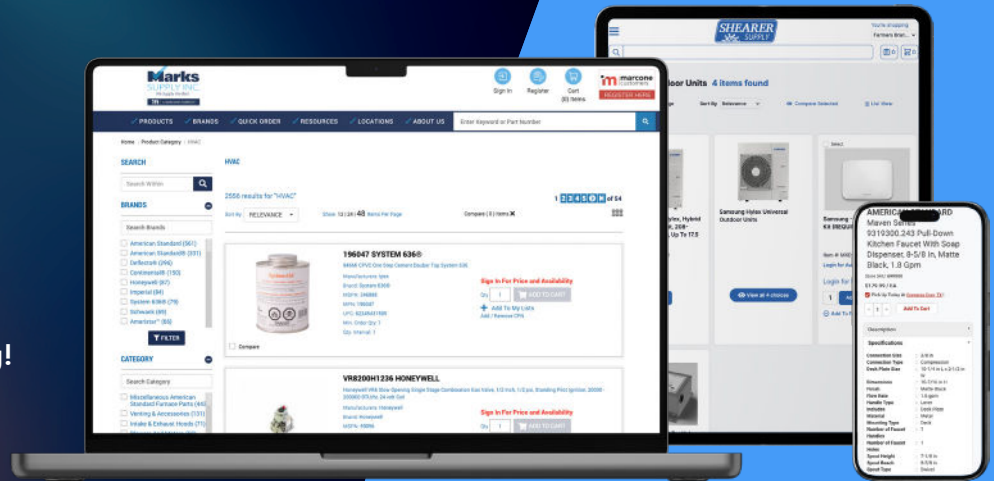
Marks SUPPLY INC.

Sign In Register Cart (0) Items

marcone customers REGISTER HERE

PRODUCTS BRANDS QUICK ORDER RESOURCES LOCATIONS ABOUT US

Enter Keyword or Part Number

Home / Product Category / HVAC

SEARCH

Search Within

BRANDS

Search Brands

American Standard (561)
American Standard® (331)
Deflecto® (294)
Continental® (150)
Honeywell (87)
Imperial (84)
System 636® (79)
Selkirk (66)
Amerimax® (65)

FILTER

CATEGORY

Search Category

Miscellaneous American Standard Furnace Parts (44)
Venting & Accessories (131)
Intake & Exhaust Hoods (71)

HVAC

2556 results for "HVAC"

Sort By RELEVANCE

Show 12 | 24 | 48 Items Per Page

Compare ( 0 ) items

1 2 3 4 5 of 54

196047 SYSTEM 636®

Manufacturer: Ipex
Brand: System 636®

Sign In For Price and Availability

Qty 1 ADD TO CART

Add To My Lists

Compare

VR8200H1236 HONEYWELL

Manufacturer: Honeywell
Brand: Honeywell

Sign In For Price and Availability

Qty 1 ADD TO CART

SHEARER SUPPLY

loor Units 4 items found

Sort By Relevance

Compare Selected

List View

Samsung Hybrid Universal Outdoor Units

View all 4 choices

Login for

AMERICAN STANDARD Maven Series 9319300.243 Pull-Down Kitchen Faucet With Soap Dispenser, 8-5/8 In, Matte Black, 1.8 Gpm

Add To Cart

Description

Specifications

!